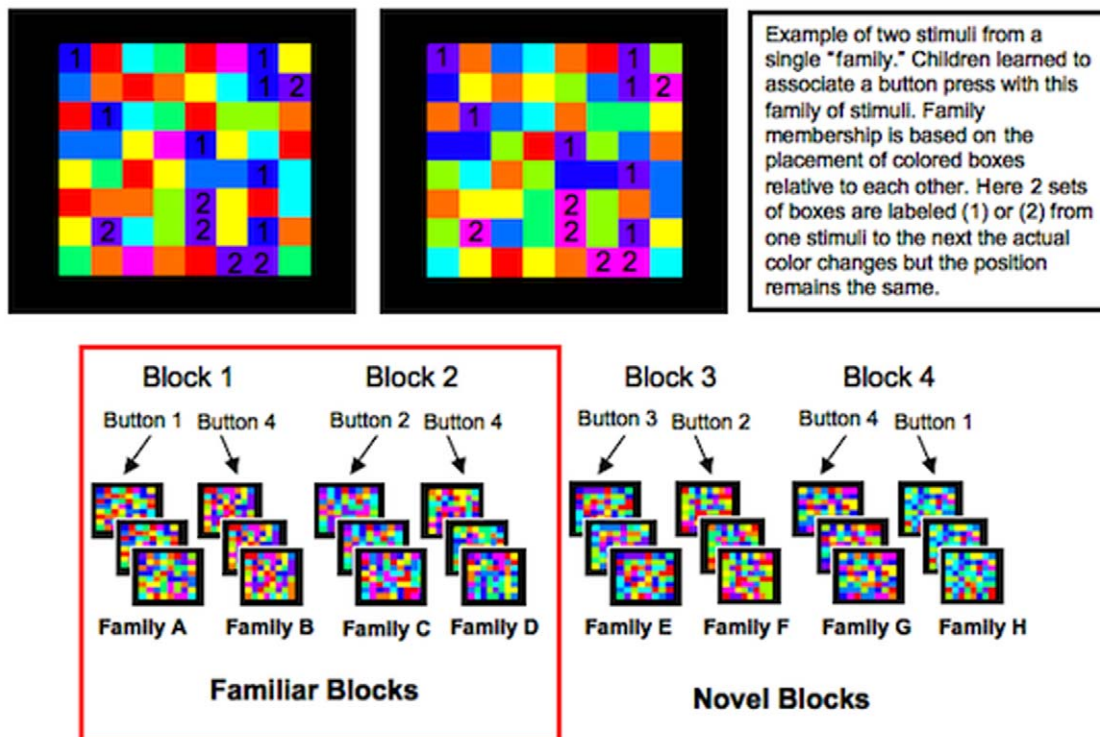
| 1 | | | | | | 1 | |
|---|---|---|---|---|---|---|---|
| | | | | | | 1 | 2 |
| | 1 | | | | | | |
| | | | | 1 | | | |
| | | | | | | 1 | |
| | | | | 2 | | | |
| | 2 | | | 2 | | 1 | |
| | | | | | 2 | 2 | |

| 1 | | | | | | 1 | |
|---|---|---|---|---|---|---|---|
| | | | | | | 1 | 2 |
| | 1 | | | | | | |
| | | | | 1 | | | |
| | | | | | | 1 | |
| | | | | 2 | | | |
| | 2 | | | 2 | | 1 | |
| | | | | | 2 | 2 | |

Example of two stimuli from a single "family." Children learned to associate a button press with this family of stimuli. Family membership is based on the placement of colored boxes relative to each other. Here 2 sets of boxes are labeled (1) or (2) from one stimuli to the next the actual color changes but the position remains the same.

Block 1
Button 1
Button 4
Family A
Family B

Block 2
Button 2
Button 4
Family C
Family D

Familiar Blocks

Block 3
Button 3
Button 2
Family E
Family F

Block 4
Button 4
Button 1
Family G
Family H

Novel Blocks